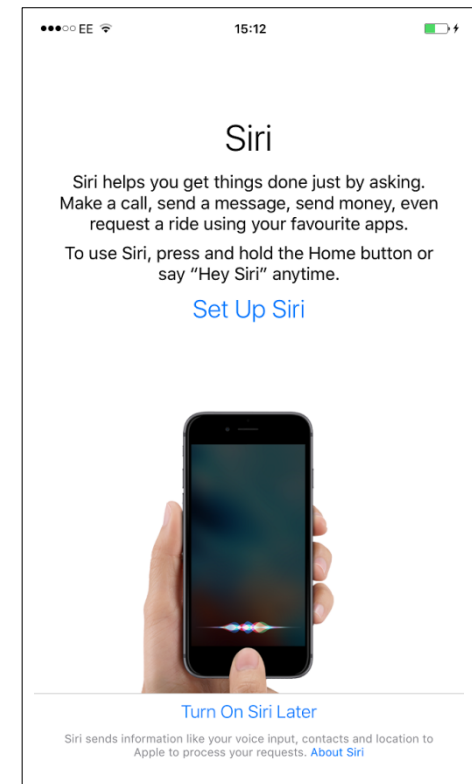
●●●○○ EE 15:12

Siri

Siri helps you get things done just by asking. Make a call, send a message, send money, even request a ride using your favourite apps.

To use Siri, press and hold the Home button or say "Hey Siri" anytime.

Set Up Siri

Turn On Siri Later

Siri sends information like your voice input, contacts and location to Apple to process your requests. About Siri